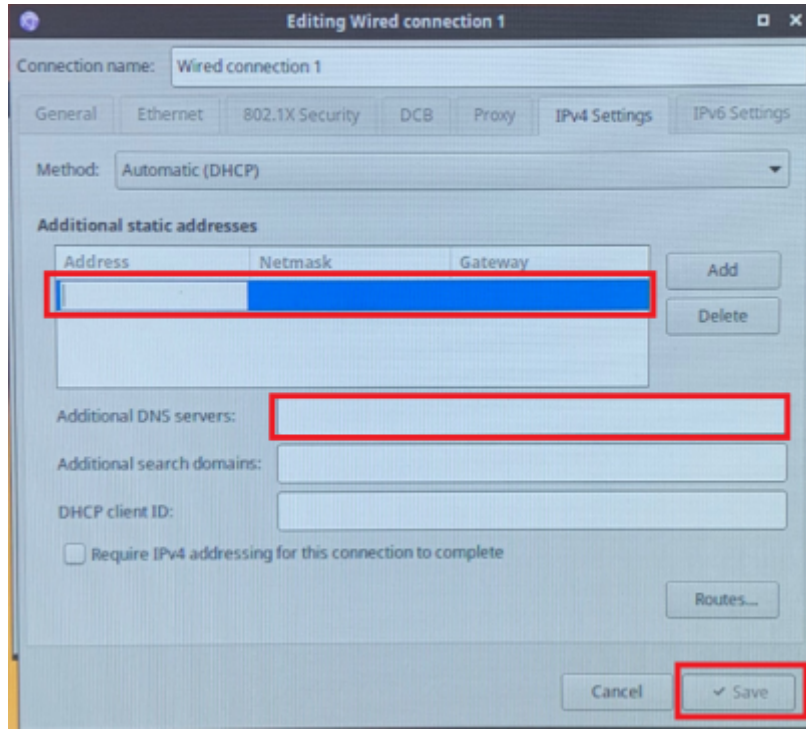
Editing Wired connection 1

Connection name: Wired connection 1

General Ethernet 802.1X Security DCB Proxy IPv4 Settings IPv6 Settings

Method: Automatic (DHCP)

Additional static addresses

| Address | Netmask | Gateway |
|---|---|---|
| | | |

Add

Delete

Additional DNS servers:

Additional search domains:

DHCP client ID:

Require IPv4 addressing for this connection to complete

Routes...

Cancel

✓ Save